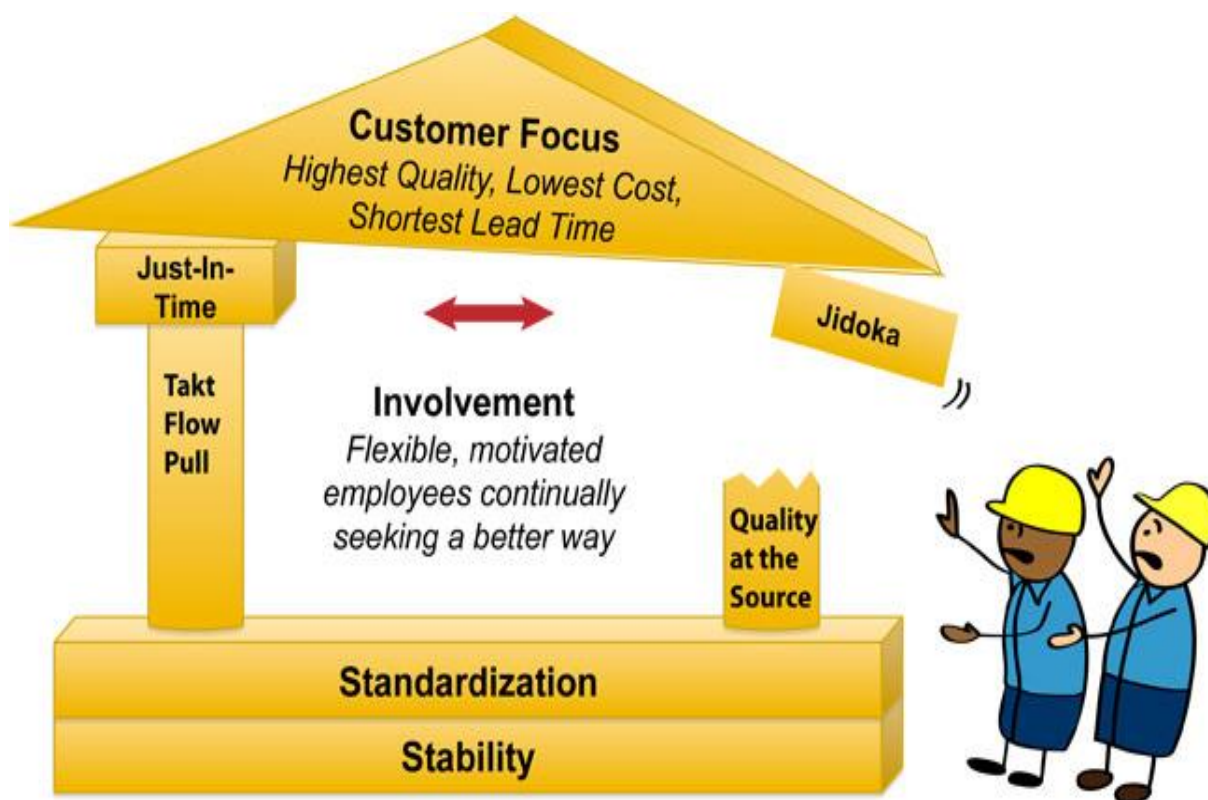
Customer Focus
Highest Quality, Lowest Cost, Shortest Lead Time

Just-In-Time

Takt
Flow
Pull

Involvement
Flexible, motivated employees continually seeking a better way

Jidoka

Quality at the Source

Standardization

Stability